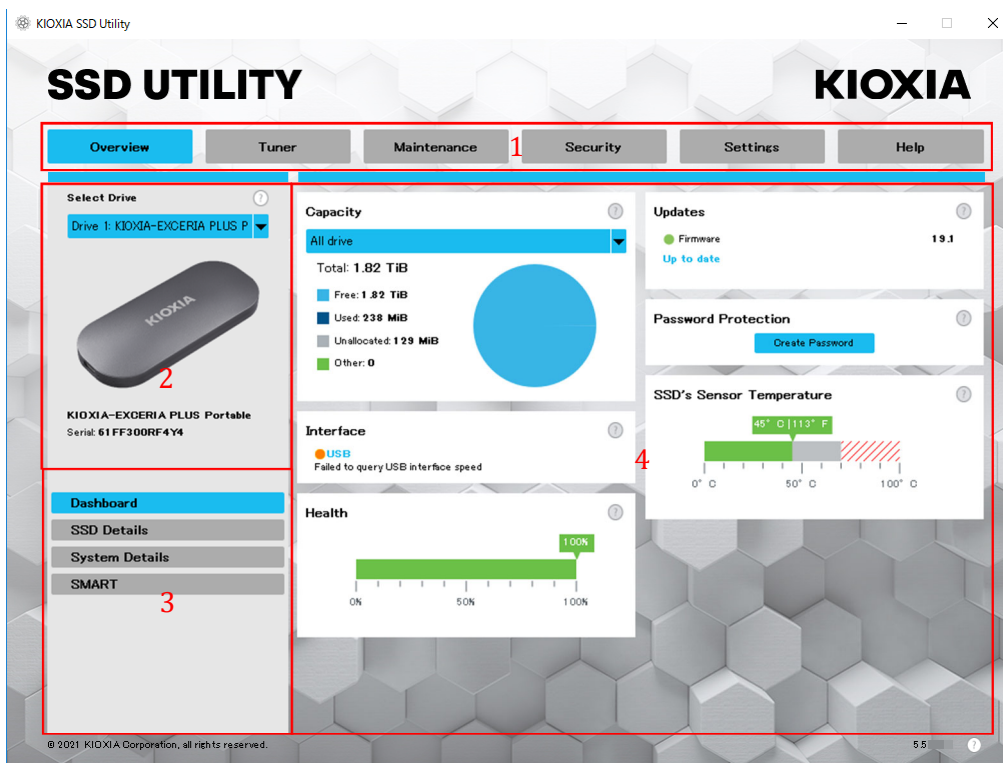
KIOXIA SSD Utility

SSD UTILITY

KIOXIA

Overview
Tuner
Maintenance
1
Security
Settings
Help

Select Drive
?
Drive 1: KIOXIA-EXCERIA PLUS P

KIOXIA

2

KIOXIA-EXCERIA PLUS Portable
Serial: 61FF300RF4Y4

Dashboard
SSD Details
System Details
SMART
3

Capacity
?
All drive
Total: 1.82 TiB
Free: 1.82 TiB
Used: 238 MiB
Unallocated: 129 MiB
Other: 0

Interface
?
USB
Failed to query USB interface speed

Health
?
100%
0%
50%
100%

4

Updates
?
Firmware
19.1
Up to date

Password Protection
?
Create Password

SSD's Sensor Temperature
?
45° C | 113° F
0° C
50° C
100° C

© 2021 KIOXIA Corporation, all rights reserved.
5.5
?